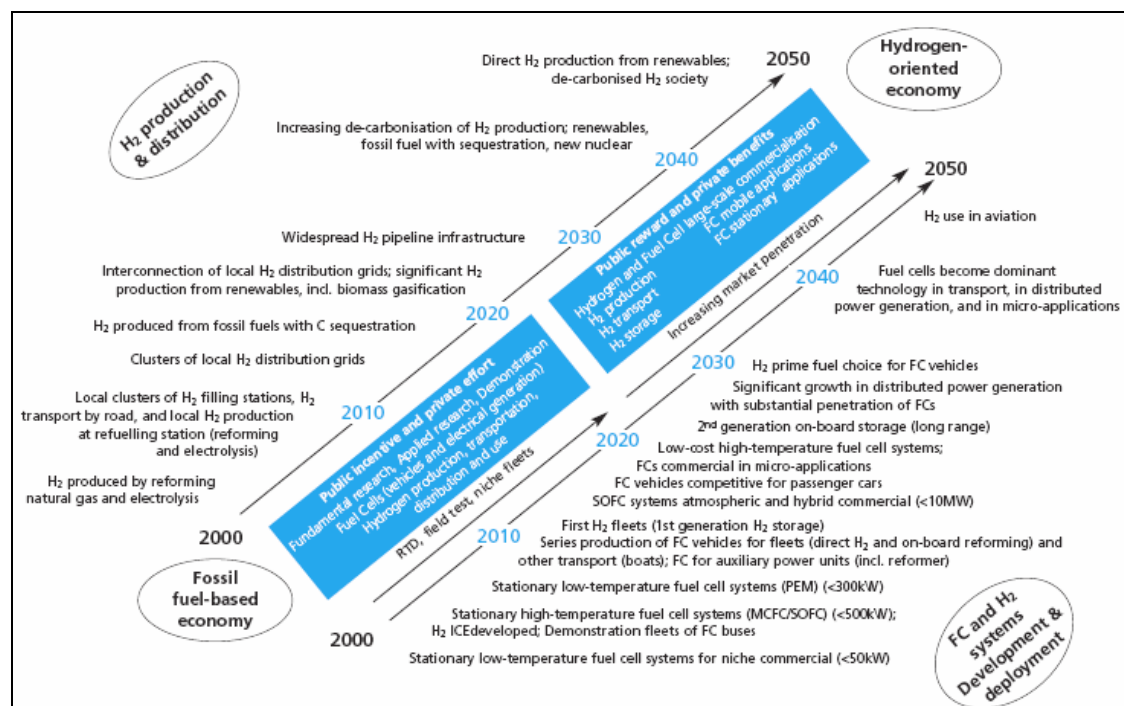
$H_2$ production & distribution

Direct $H_2$ production from renewables; de-carbonised $H_2$ society

2050

Hydrogen-oriented economy

Increasing de-carbonisation of $H_2$ production; renewables, fossil fuel with sequestration, new nuclear

2040

Public reward and private benefits
Hydrogen and Fuel Cell large-scale commercialisation
$H_2$ production
$H_2$ transport
$H_2$ storage
FC mobile applications
FC stationary applications

2050

$H_2$ use in aviation

Widespread $H_2$ pipeline infrastructure

2030

Increasing market penetration

Interconnection of local $H_2$ distribution grids; significant $H_2$ production from renewables, incl. biomass gasification

2040

Fuel cells become dominant technology in transport, in distributed power generation, and in micro-applications

2020

$H_2$ produced from fossil fuels with C sequestration

Clusters of local $H_2$ distribution grids

Public incentive and private effort
Fundamental research, Applied research, Demonstration
Fuel Cells (vehicles and electrical generation)
Hydrogen production, transportation, distribution and use

2030

$H_2$ prime fuel choice for FC vehicles

Significant growth in distributed power generation with substantial penetration of FCs

Local clusters of $H_2$ filling stations, $H_2$ transport by road, and local $H_2$ production at refuelling station (reforming and electrolysis)

2010

$2^{nd}$ generation on-board storage (long range)

2020

Low-cost high-temperature fuel cell systems;
FCs commercial in micro-applications
FC vehicles competitive for passenger cars
SOFC systems atmospheric and hybrid commercial (<10MW)

$H_2$ produced by reforming natural gas and electrolysis

RTD, field test, niche fleets

2000

2010

First $H_2$ fleets (1st generation $H_2$ storage)
Series production of FC vehicles for fleets (direct $H_2$ and on-board reforming) and other transport (boats); FC for auxiliary power units (incl. reformer)

Fossil fuel-based economy

Stationary low-temperature fuel cell systems (PEM) (<300kW)

2000

Stationary high-temperature fuel cell systems (MCFC/SOFC) (<500kW);
$H_2$ ICEdeveloped; Demonstration fleets of FC buses

Stationary low-temperature fuel cell systems for niche commercial (<50kW)

FC and $H_2$ systems Development & deployment